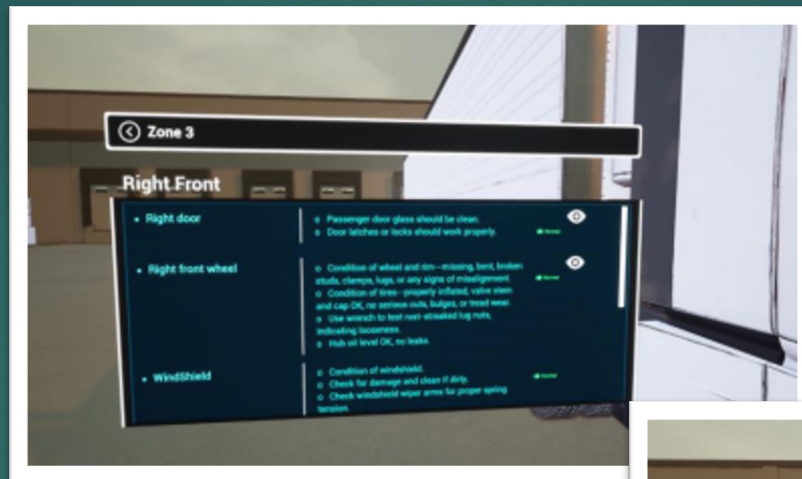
Zone 3

Right Front

| | | |
|---|---|---|
| • Right door | ○ Passenger door glass should be clean. ○ Door latches or locks should work properly. | Normal |
| • Right front wheel | ○ Condition of wheel and rim—missing, bent, broken studs, clamps, lugs, or any signs of misalignment. ○ Condition of tires—properly inflated, valve stem and cap OK, no serious cuts, bulges, or tread wear. ○ Use wrench to test rust-streaked lug nuts, indicating looseness. ○ Hub oil level OK, no leaks. | Normal |
| • WindShield | ○ Condition of windshield. ○ Check for damage and clean if dirty. ○ Check windshield wiper arms for proper spring tension. | Normal |